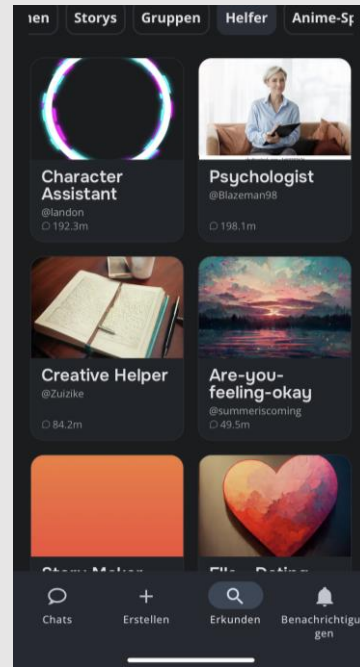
ıen Storys Gruppen Helfer Anime-Sp

Character Assistant
@landon
192.3m

Psychologist
@Blazeman98
198.1m

Creative Helper
@Zuizike
84.2m

Are-you-feeling-okay
@summeriscoming
49.5m

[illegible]

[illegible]

Chats
Erstellen
Erkunden
Benachrichtigungen